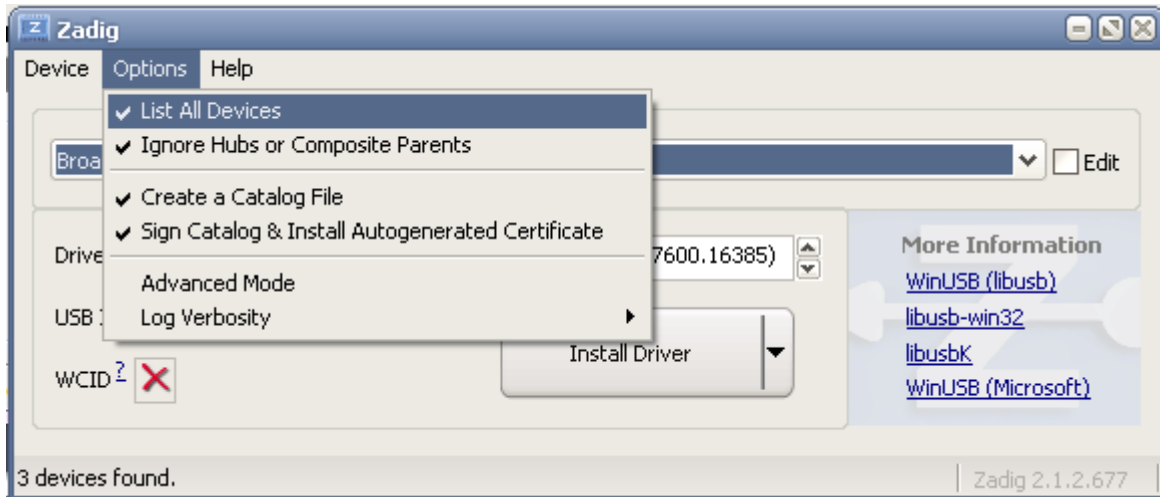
Zadig

Device Options Help

✔ List All Devices
✔ Ignore Hubs or Composite Parents
✔ Create a Catalog File
✔ Sign Catalog & Install Autogenerated Certificate
Advanced Mode
Log Verbosity

Broa

Edit

Drive

7600.16385)

USB I

WCID ?

Install Driver

More Information
WinUSB (libusb)
libusb-win32
libusbK
WinUSB (Microsoft)

3 devices found.

Zadig 2.1.2.677